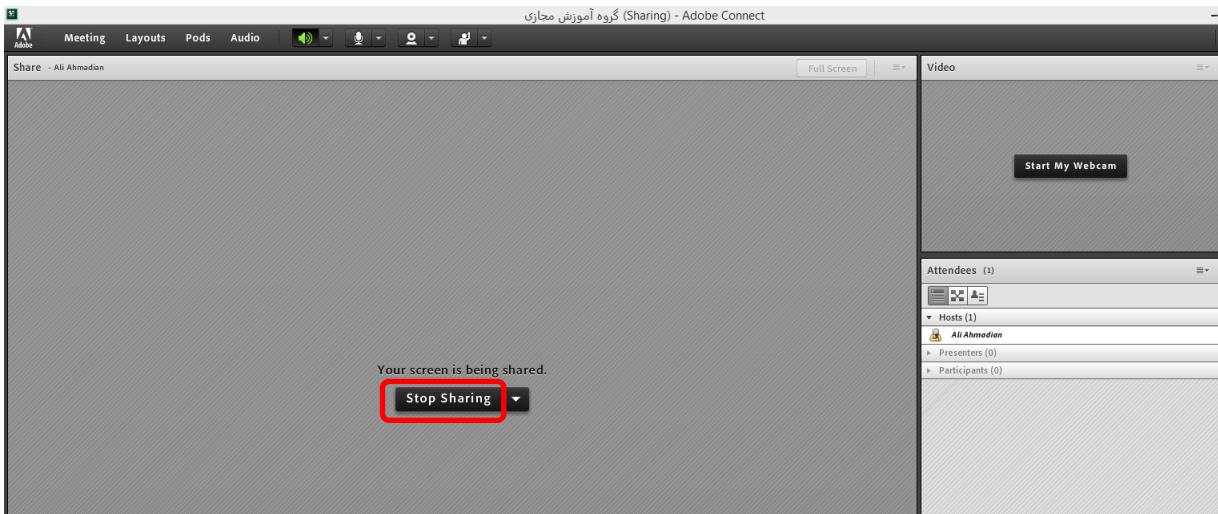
گروه آموزش مجازی (Sharing) - Adobe Connect

Adobe Meeting Layouts Pods Audio

Share - Ali Ahmadian

Full Screen

Video

Start My Webcam

Attendees (1)

Hosts (1)

Ali Ahmadian

Presenters (0)

Participants (0)

Your screen is being shared.

Stop Sharing